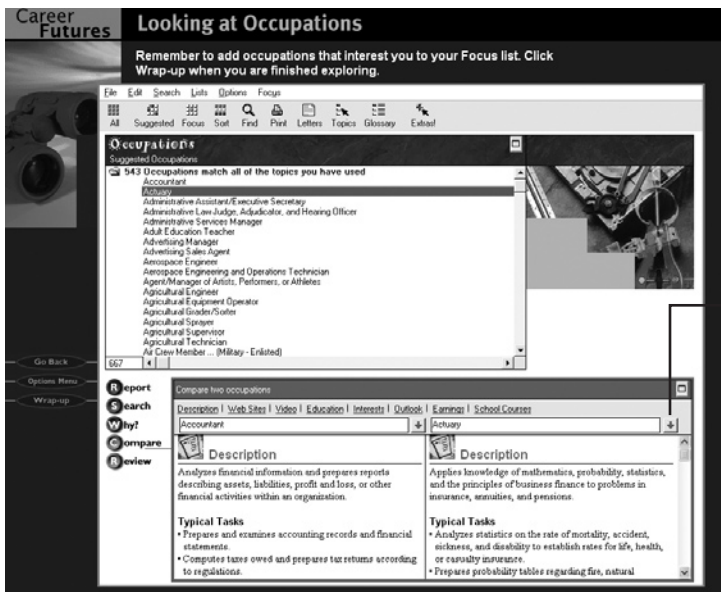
Career Futures

Looking at Occupations

Remember to add occupations that interest you to your Focus list. Click Wrap-up when you are finished exploring.

File Edit Search Lists Options Focus

All Suggested Focus Sort Find Print Letters Topics Glossary Extras!

Occupations
Suggested Occupations

543 Occupations match all of the topics you have used
Accountant
Actuary
Administrative Assistant/Executive Secretary
Administrative Law Judge, Adjudicator, and Hearing Officer
Administrative Services Manager
Adult Education Teacher
Advertising Manager
Advertising Sales Agent
Aerospace Engineer
Aerospace Engineering and Operations Technician
Agent/Manager of Artists, Performers, or Athletes
Agricultural Engineer
Agricultural Equipment Operator
Agricultural Grader/Sorter
Agricultural Sprayer
Agricultural Supervisor
Agricultural Technician
Air Crew Member ... (Military - Enlisted)

667

Go Back
Options Menu
Wrap-up

Report
Search
Why?
Compare
Review

Compare two occupations

Description | Web Sites | Video | Education | Interests | Outlook | Earnings | School Courses

Accountant

Description

Analyzes financial information and prepares reports describing assets, liabilities, profit and loss, or other financial activities within an organization.

Typical Tasks
• Prepares and examines accounting records and financial statements.
• Computes taxes owed and prepares tax returns according to regulations.

Actuary

Description

Applies knowledge of mathematics, probability, statistics, and the principles of business finance to problems in insurance, annuities, and pensions.

Typical Tasks
• Analyzes statistics on the rate of mortality, accident, sickness, and disability to establish rates for life, health, or casualty insurance.
• Prepares probability tables regarding fire, natural